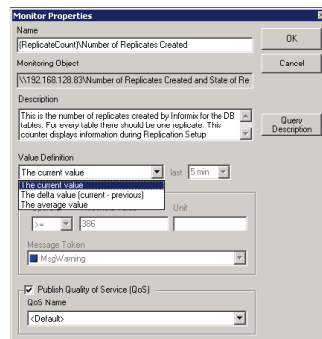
Monitor Properties

Name
(ReplicateCount)\Number of Replicates Created

Monitoring Object
\\192.168.128.83\Number of Replicates Created and State of Re

Description
This is the number of replicates created by Informix for the DB tables. For every table there should be one replicate. This counter displays information during Replication Setup

Value Definition
The current value
last 5 min
The current value
The delta value (current - previous)
The average value

Unit
>= 386

Message Token
MsgWarning

Publish Quality of Service (QoS)
QoS Name
<Default>

OK
Cancel
Query Description